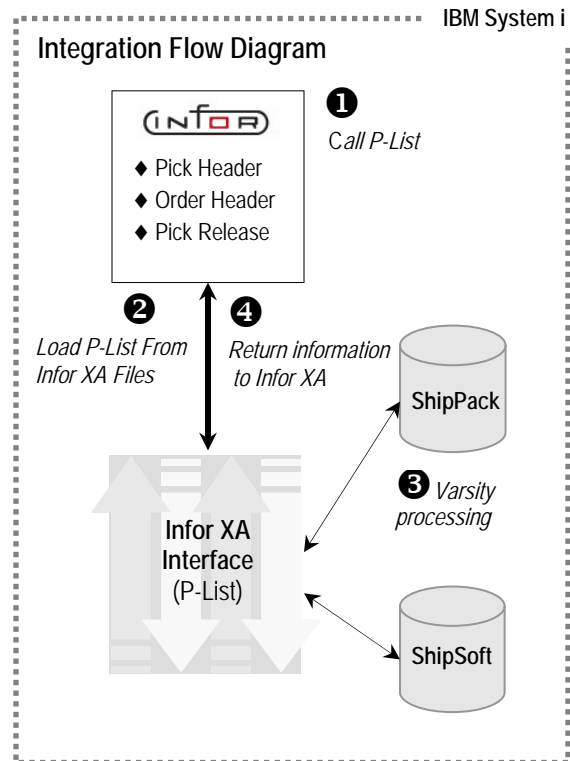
IBM System i

Integration Flow Diagram

INFOR

♦ Pick Header
♦ Order Header
♦ Pick Release

❶ Call P-List

❷ Load P-List From Infor XA Files

❹ Return information to Infor XA

ShipPack

❸ Varsity processing

Infor XA Interface (P-List)

ShipSoft